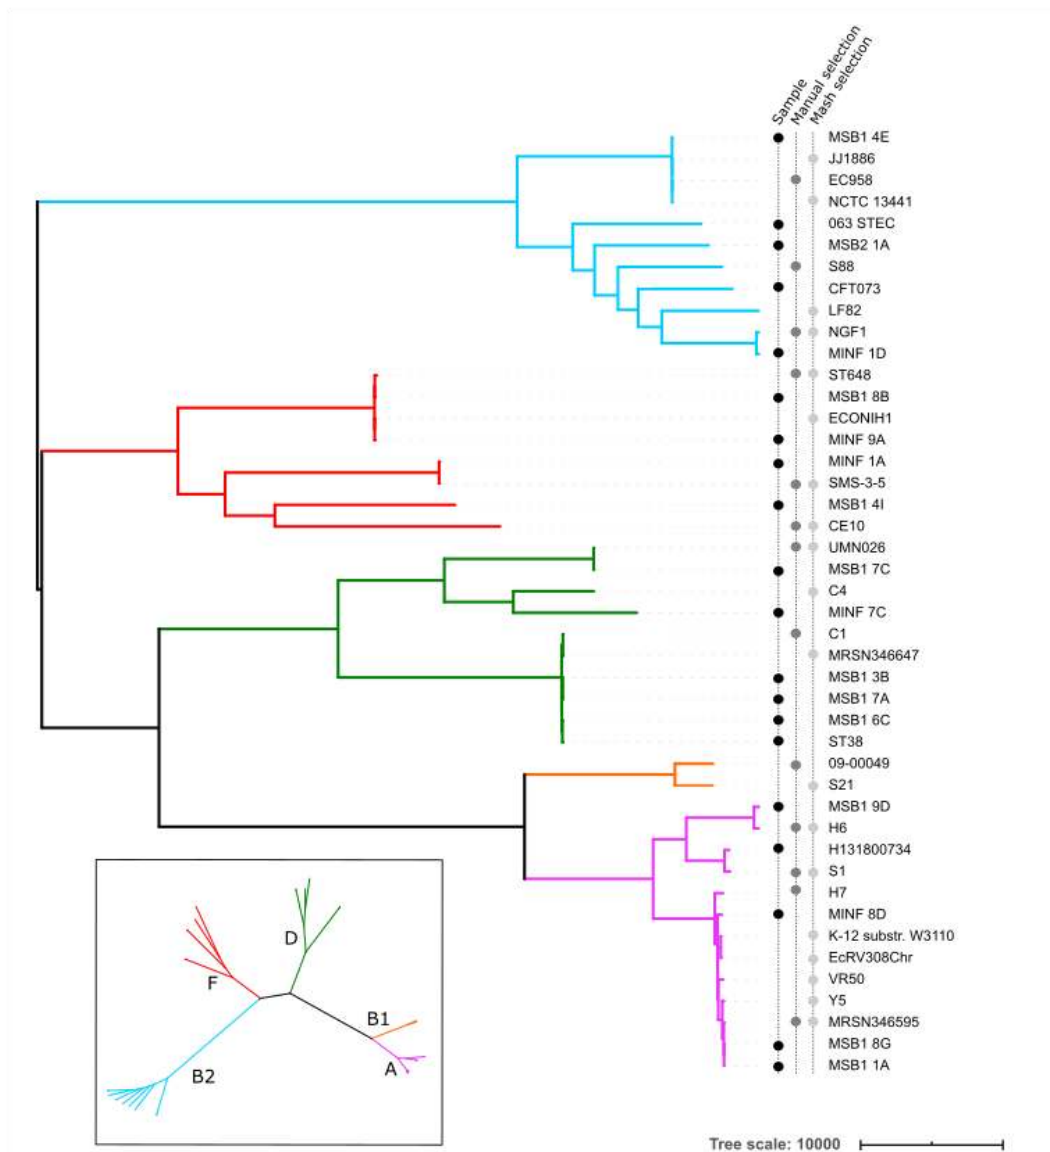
Sample
Manual selection
Mash selection

MSB1 4E
JJ1886
EC958
NCTC 13441
063 STEC
MSB2 1A
S88
CFT073
LF82
NGF1
MINF 1D
ST648
MSB1 8B
ECONIH1
MINF 9A
MINF 1A
SMS-3-5
MSB1 4I
CE10
UMN026
MSB1 7C
C4
MINF 7C
C1
MRSN346647
MSB1 3B
MSB1 7A
MSB1 6C
ST38
09-00049
S21
MSB1 9D
H6
H131800734
S1
H7
MINF 8D
K-12 substr. W3110
EcRV308Chr
VR50
Y5
MRSN346595
MSB1 8G
MSB1 1A

D
F
B1
B2
A

Tree scale: 10000